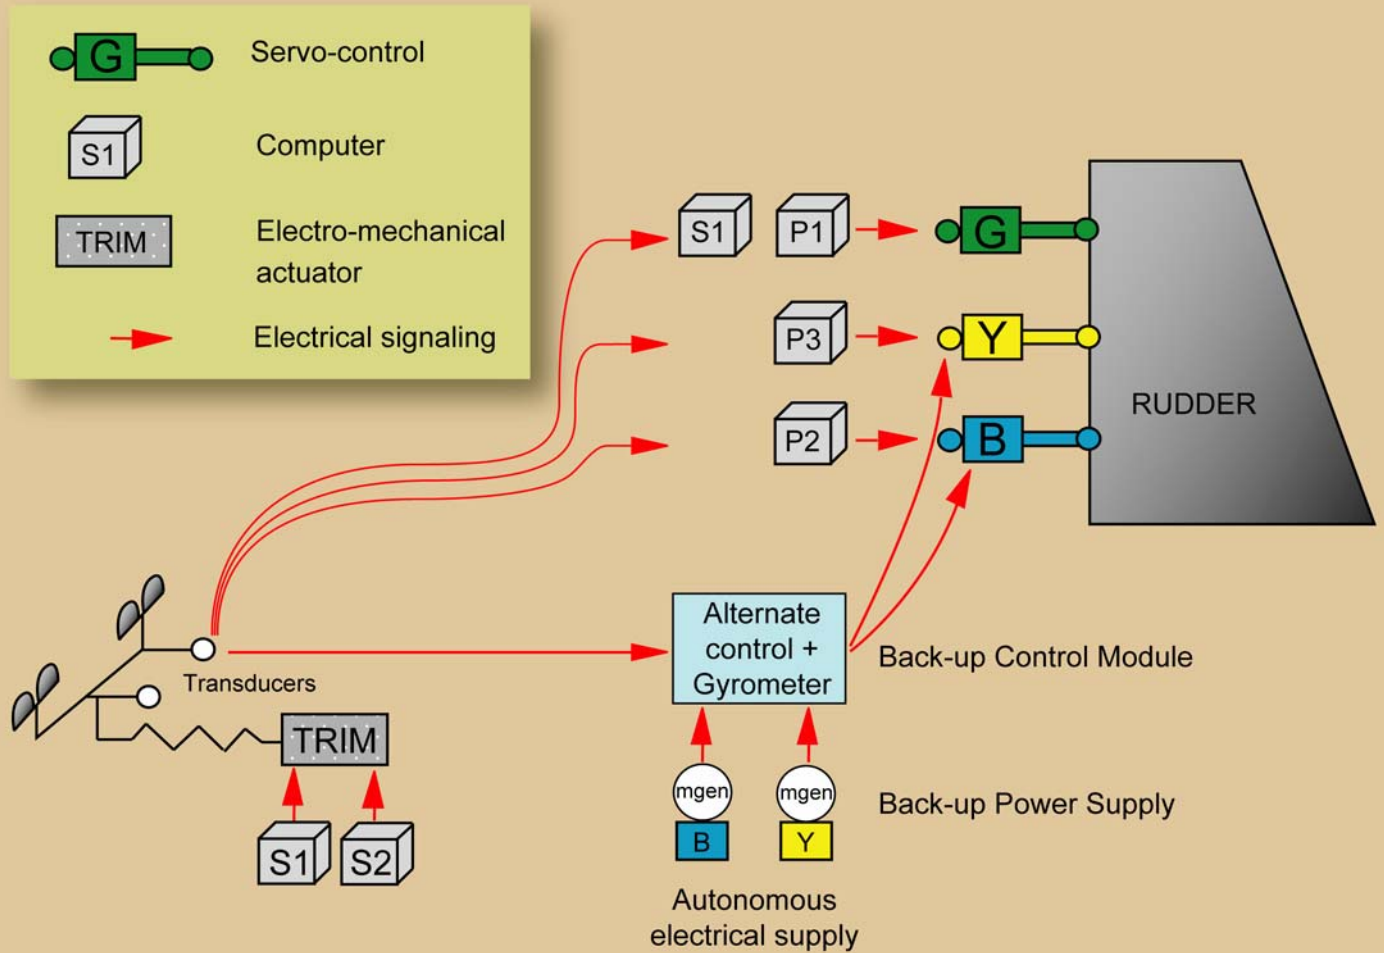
G Servo-control

S1 Computer

TRIM Electro-mechanical actuator

Electrical signaling

S1 P1 G

P3 Y

P2 B

RUDDER

Transducers

TRIM

S1 S2

Alternate control + Gyrometer

Back-up Control Module

mgen mgen

B Y

Back-up Power Supply

Autonomous electrical supply